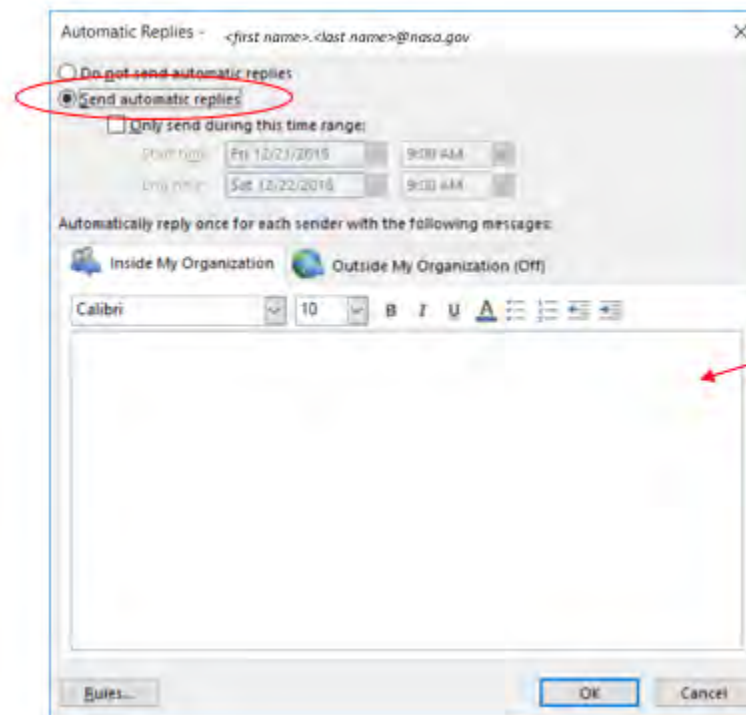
Automatic Replies - <first name>.<last name>@nasa.gov

×

Do not send automatic replies

Send automatic replies

Only send during this time range:

Start time: Fri 12/21/2018 9:00 AM

End time: Sat 12/22/2018 9:00 AM

Automatically reply once for each sender with the following messages:

Inside My Organization

Outside My Organization (Off)

Calibri

10

B I U A

Rules...

OK

Cancel